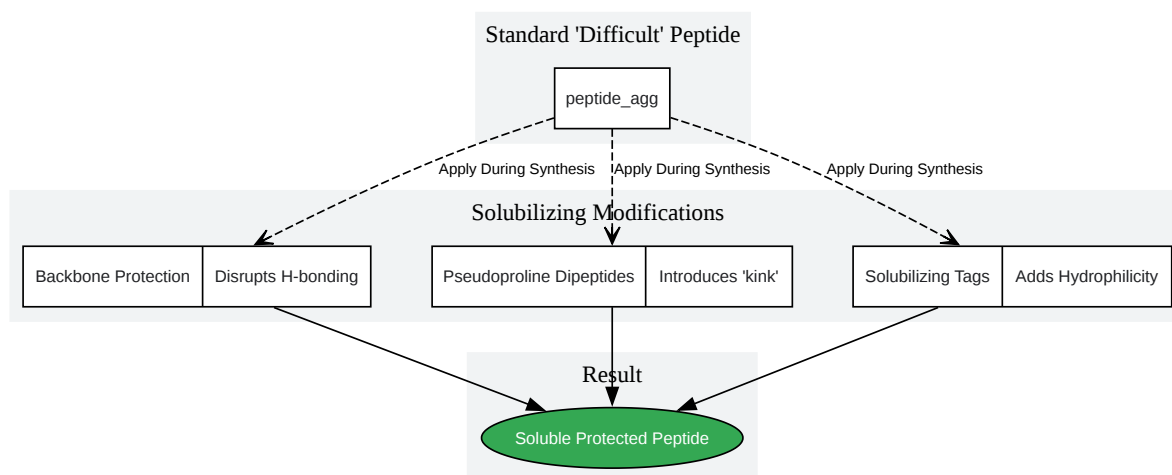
Standard 'Difficult' Peptide

peptide_agg

Apply During Synthesis

Apply During Synthesis

Apply During Synthesis

Solubilizing Modifications

Backbone Protection | Disrupts H-bonding

Pseudoproline Dipeptides | Introduces 'kink'

Solubilizing Tags | Adds Hydrophilicity

Result

Soluble Protected Peptide